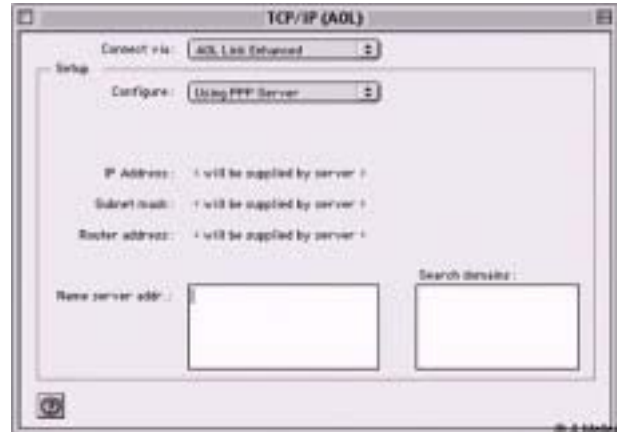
TCP/IP (AOL)

Connect via: AOL Link Enhanced

Setup

Configure: Using PPP Server

IP Address: < will be supplied by server >

Subnet mask: < will be supplied by server >

Router address: < will be supplied by server >

Name server addr.:

Search domains:

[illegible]